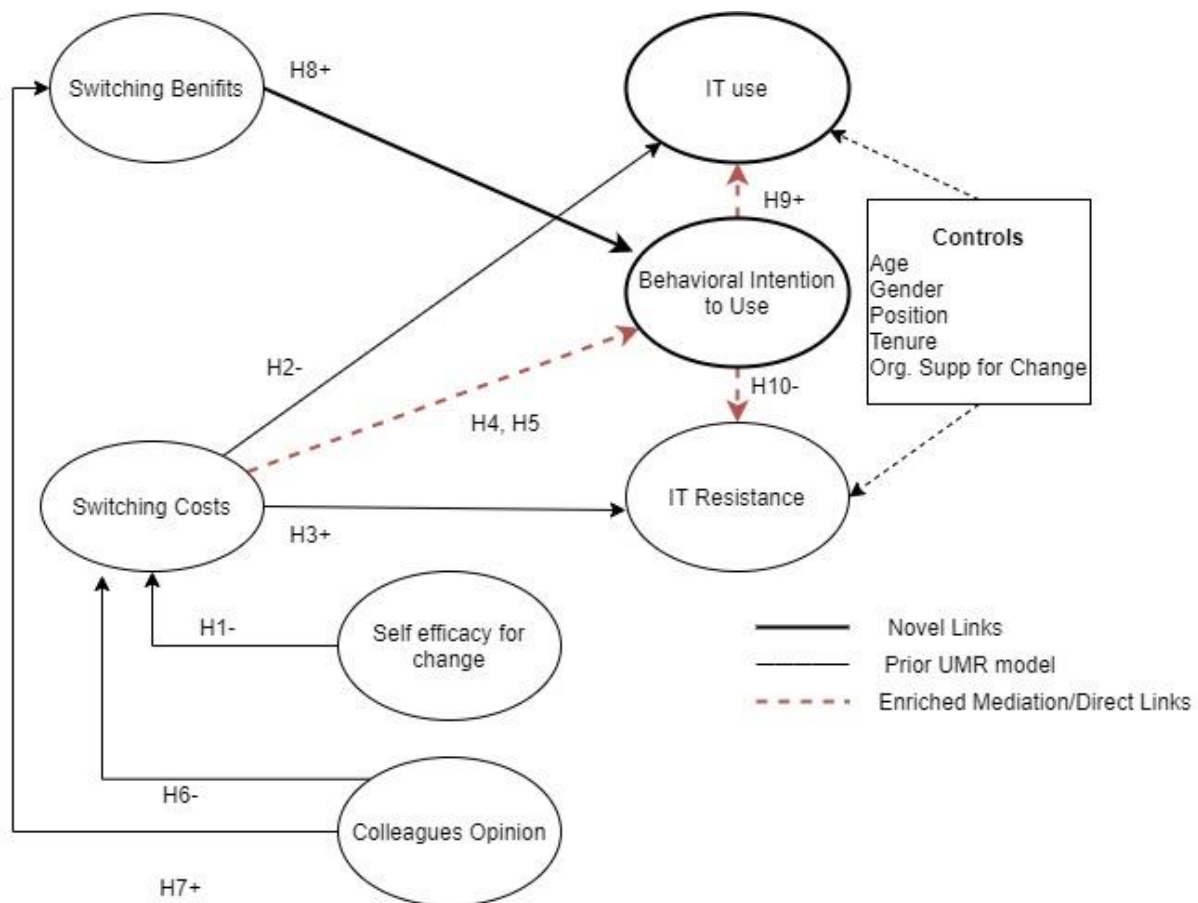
Switching Benifits

H8+

IT use

H9+

Controls
Age
Gender
Position
Tenure
Org. Supp for Change

Behavioral Intention to Use

H2-

H10-

H4, H5

Switching Costs

IT Resistance

H3+

H1-

Self efficacy for change

Novel Links

Prior UMR model

Enriched Mediation/Direct Links

H6-

Colleagues Opinion

H7+